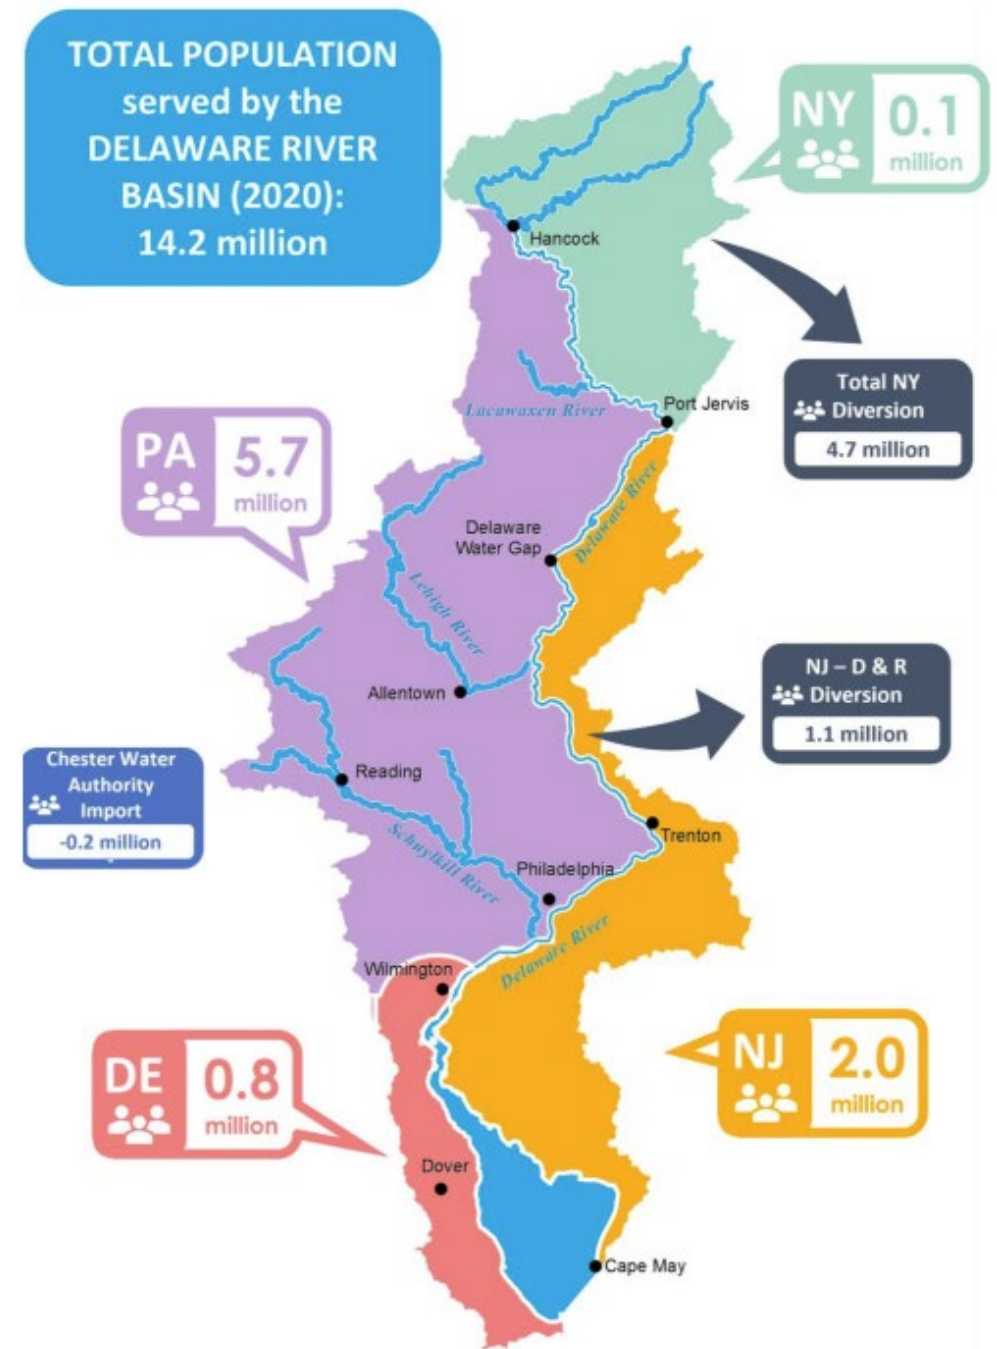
TOTAL POPULATION served by the DELAWARE RIVER BASIN (2020): 14.2 million

NY 0.1 million

Hancock

Total NY Diversion
4.7 million

Lacawaxen River

Port Jervis

PA 5.7 million

Delaware Water Gap

Delaware River

Lehigh River

NJ – D & R Diversion
1.1 million

Allentown

Chester Water Authority Import
-0.2 million

Reading

Schuylkill River

Trenton

Philadelphia

Delaware River

Wilmington

NJ 2.0 million

DE 0.8 million

Dover

Cape May